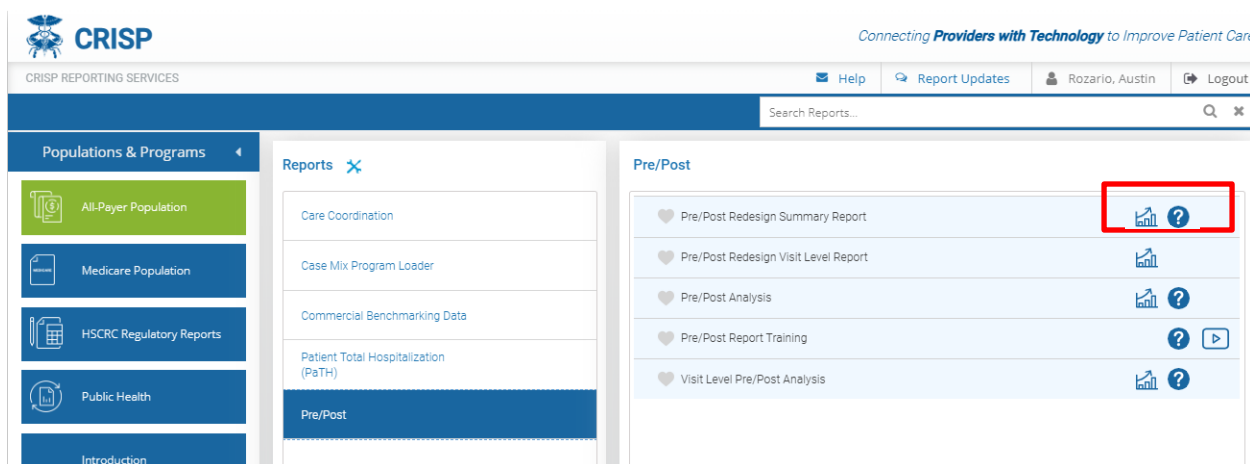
CRISP

Connecting Providers with Technology to Improve Patient Care

CRISP REPORTING SERVICES

Help

Report Updates

Rozario, Austin

Logout

Search Reports...

Populations & Programs

All-Payer Population

Medicare Population

HSCRC Regulatory Reports

Public Health

Introduction

Reports

Care Coordination

Case Mix Program Loader

Commercial Benchmarking Data

Patient Total Hospitalization (PaTH)

Pre/Post

Pre/Post

Pre/Post Redesign Summary Report

Pre/Post Redesign Visit Level Report

Pre/Post Analysis

Pre/Post Report Training

Visit Level Pre/Post Analysis